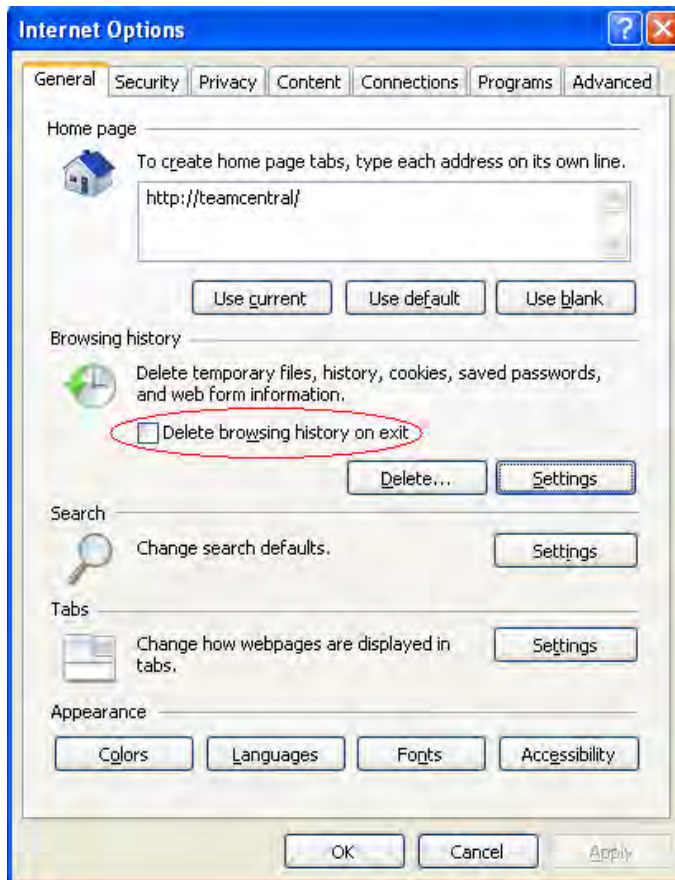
Internet Options

General | Security | Privacy | Content | Connections | Programs | Advanced

Home page

To create home page tabs, type each address on its own line.

http://teamcentral/

Use current | Use default | Use blank

Browsing history

Delete temporary files, history, cookies, saved passwords, and web form information.

Delete browsing history on exit

Delete... | Settings

Search

Change search defaults.

Settings

Tabs

Change how webpages are displayed in tabs.

Settings

Appearance

Colors | Languages | Fonts | Accessibility

OK | Cancel | Apply